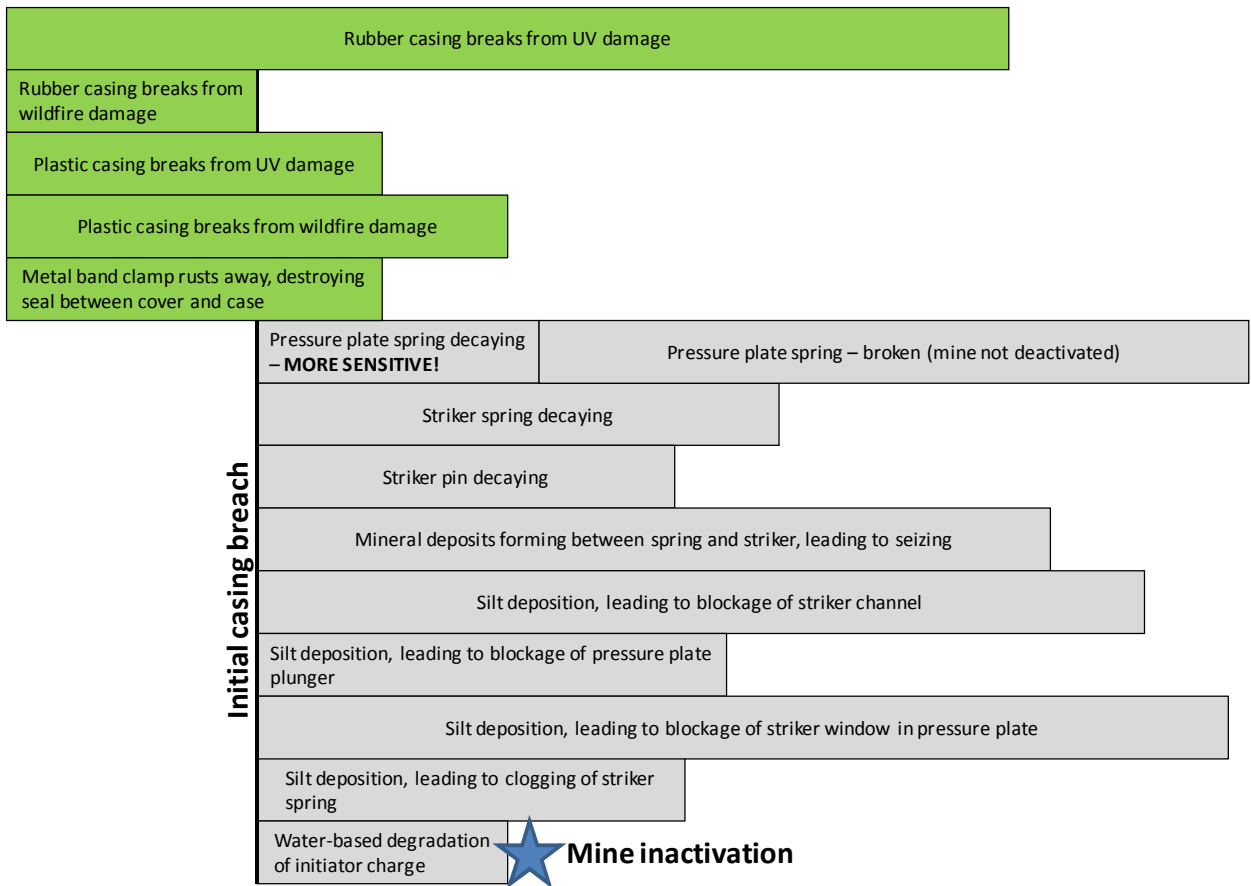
Rubber casing breaks from UV damage

Rubber casing breaks from wildfire damage

Plastic casing breaks from UV damage

Plastic casing breaks from wildfire damage

Metal band clamp rusts away, destroying seal between cover and case

Initial casing breach

Pressure plate spring decaying – **MORE SENSITIVE!**

Pressure plate spring – broken (mine not deactivated)

Striker spring decaying

Striker pin decaying

Mineral deposits forming between spring and striker, leading to seizing

Silt deposition, leading to blockage of striker channel

Silt deposition, leading to blockage of pressure plate plunger

Silt deposition, leading to blockage of striker window in pressure plate

Silt deposition, leading to clogging of striker spring

Water-based degradation of initiator charge

Mine inactivation